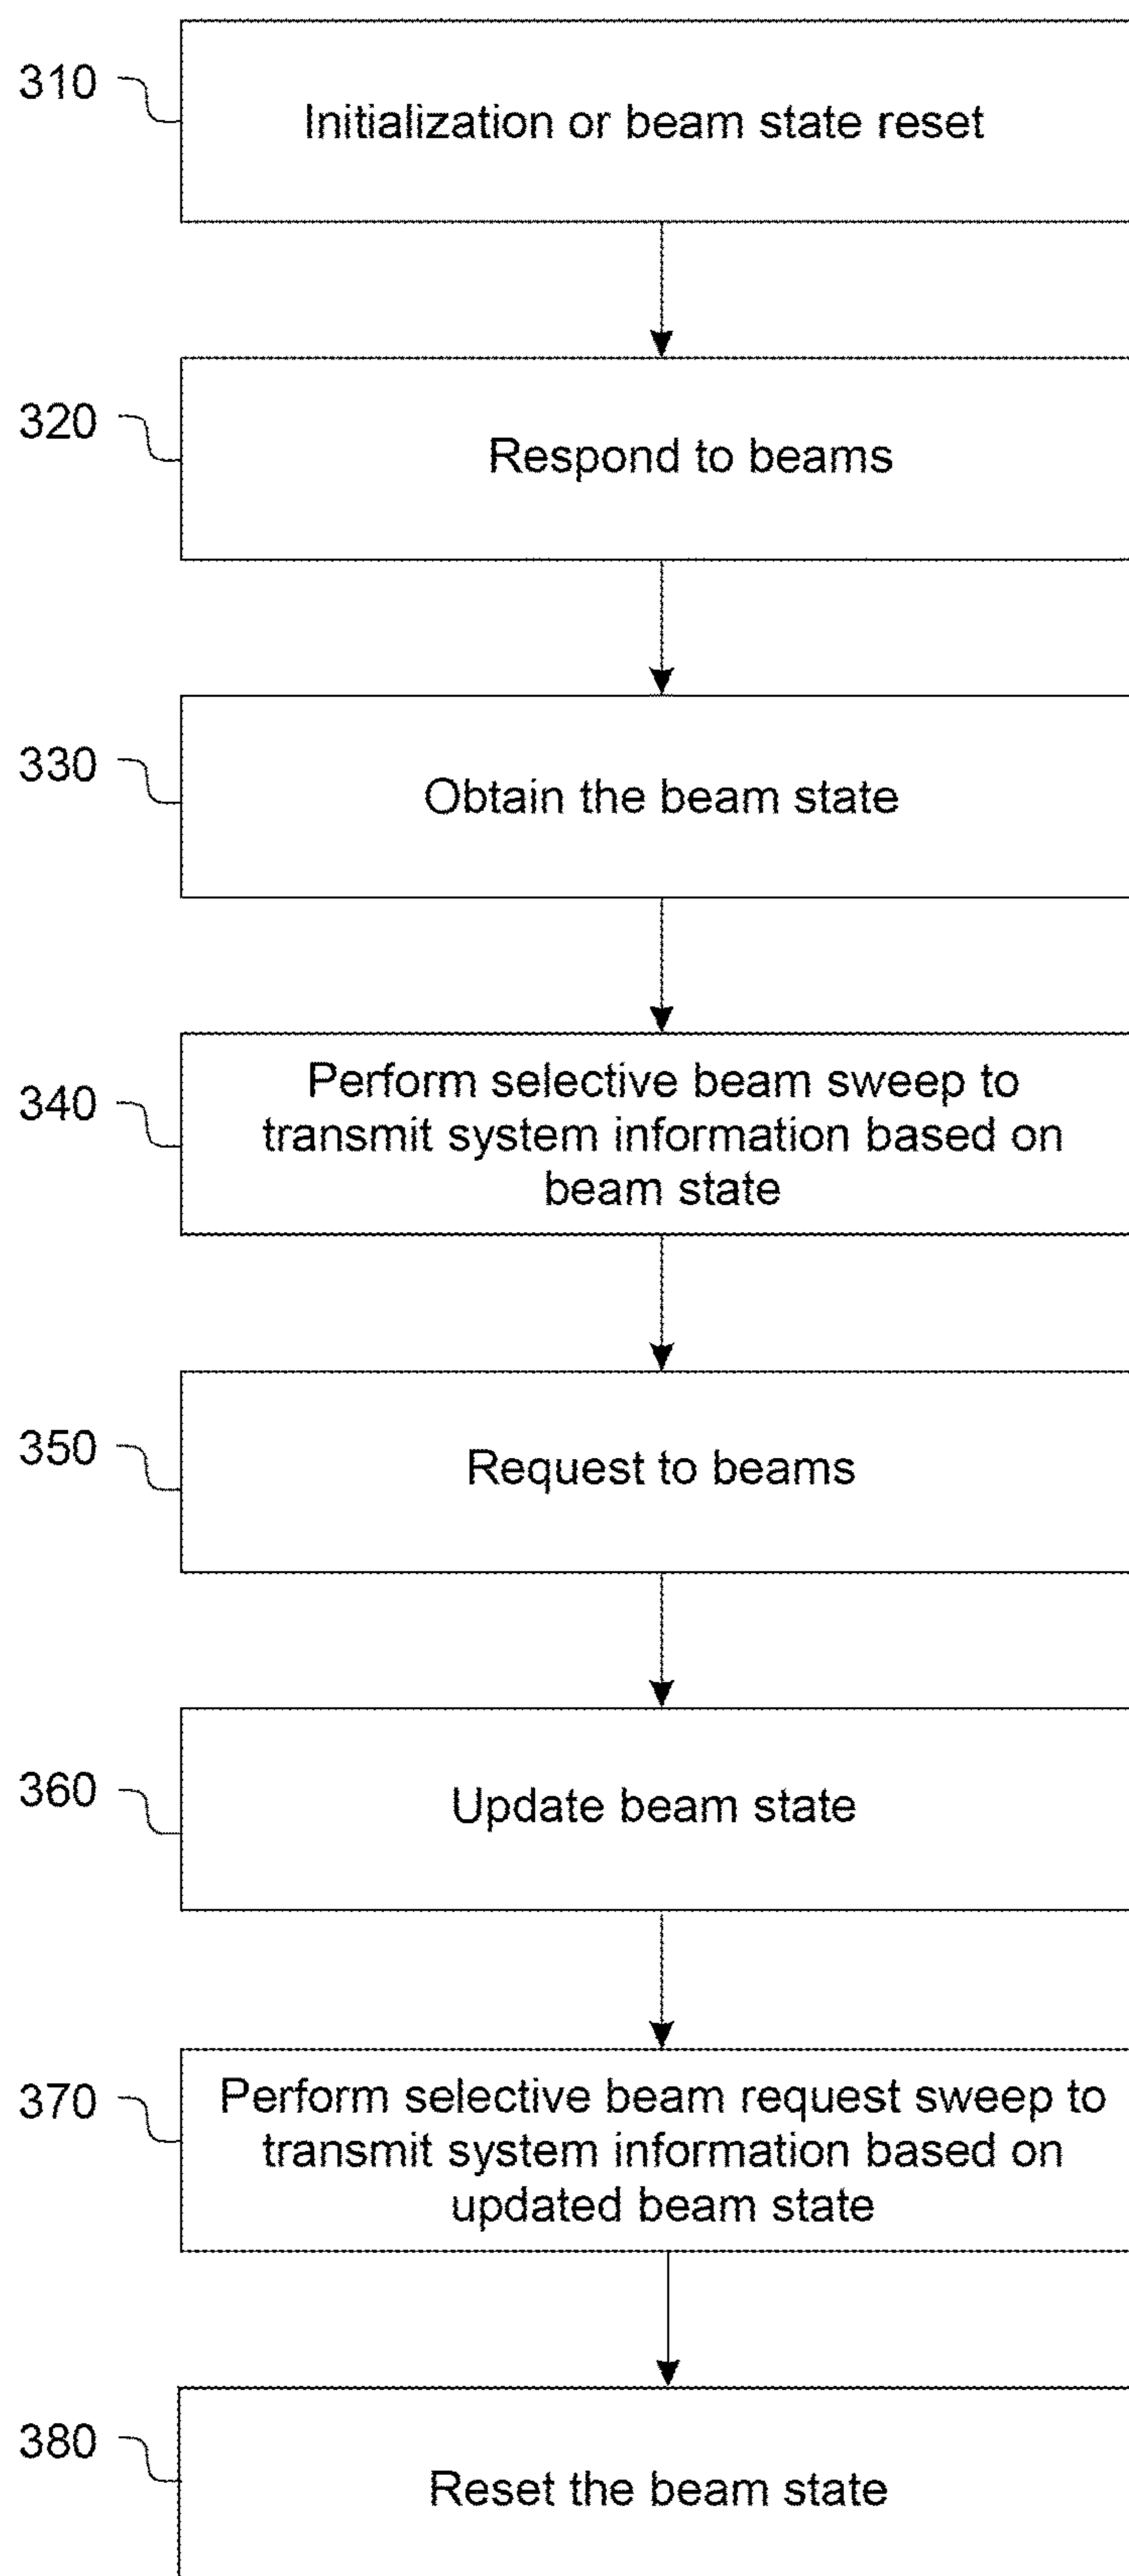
310
Initialization or beam state reset

320
Respond to beams

330
Obtain the beam state

340
Perform selective beam sweep to transmit system information based on beam state

350
Request to beams

360
Update beam state

370
Perform selective beam request sweep to transmit system information based on updated beam state

380
Reset the beam state